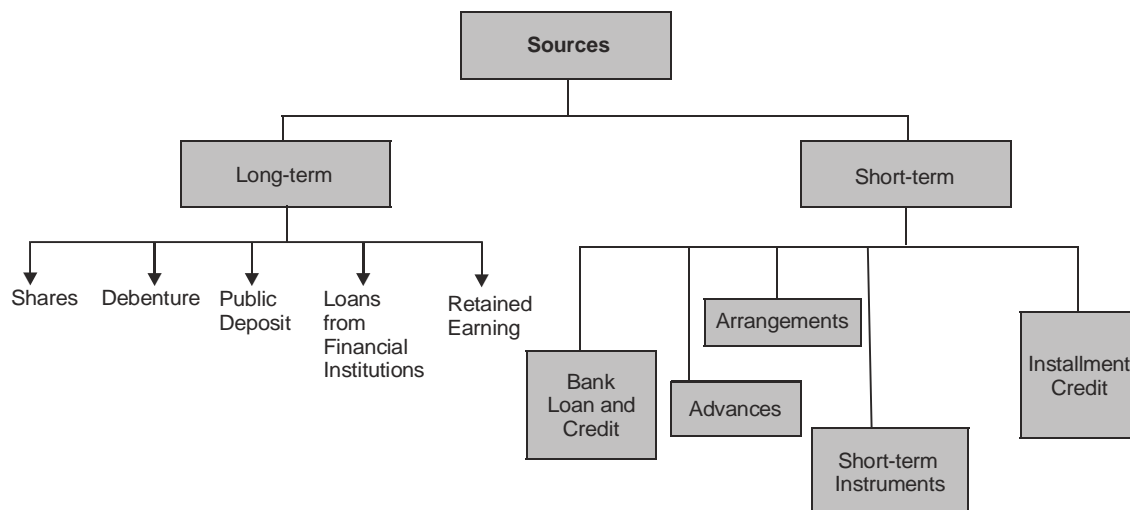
Sources

Long-term

Short-term

Shares

Debenture

Public Deposit

Loans from Financial Institutions

Retained Earning

Bank Loan and Credit

Advances

Arrangements

Short-term Instruments

Installment Credit